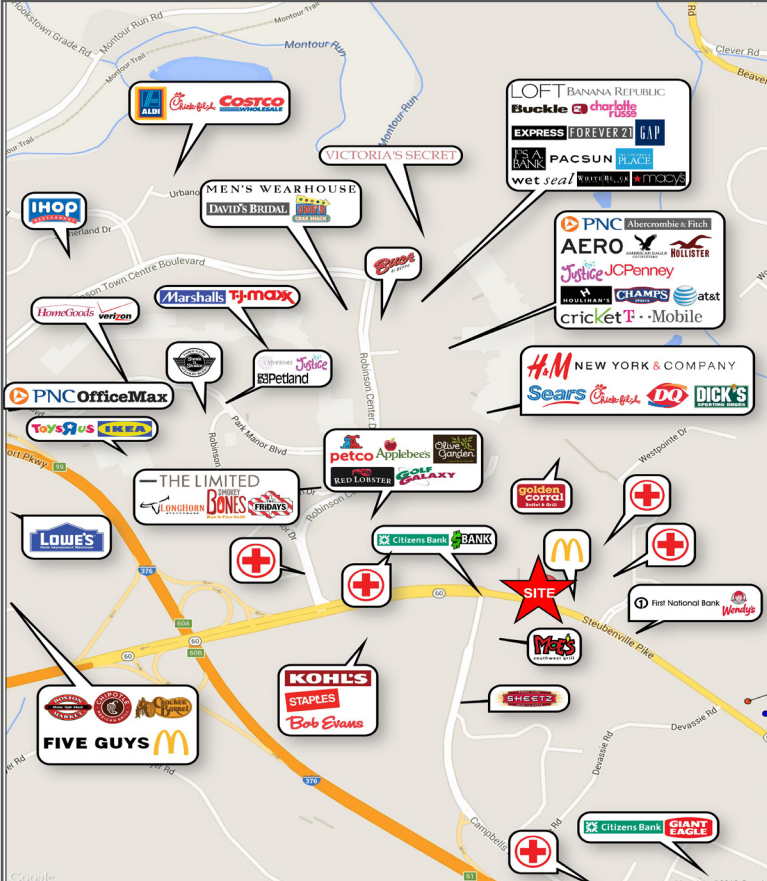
Hookstown Grade Rd
Montour Run Rd
Montour Trail
Montour Run
Montour Run
Clever Rd
Beaver
Montour Trail
ALDI
Chick-fil-A
COSTCO WHOLESALE
LOFT
BANANA REPUBLIC
Buckle
charlotte russe
EXPRESS
FOREVER 21
GAP
JOS. A. BANK
PACSUN
THE CHILDREN'S PLACE
wet seal
WHITE HOUSE BLACK MARKET
macy's
VICTORIA'S SECRET
Urbano
MEN'S WEARHOUSE
DAVID'S BRIDAL
JOE'S CRAB SHACK
IHOP
Sutherland Dr
Robinson Town Centre Boulevard
PNC
Abercrombie & Fitch
AERO
AMERICAN EAGLE OUTFITTERS
HOLLISTER
Justice
JCPenney
Buca di Beppo
HOULIHAN'S
CHAMPS SPORTS
at&t
cricket
T-Mobile
HomeGoods
verizon
Marshalls
TJ·MAXX
Steak 'n Shake
CATHERINES
Justice
Petland
Robinson Center Dr
PNC
OfficeMax
H&M
NEW YORK & COMPANY
Sears
Chick-fil-A
DQ
DICK'S SPORTING GOODS
TOYS R US
IKEA
Robinson
Park Manor Blvd
Westpointe Dr
Fort Pkwy
59
petco
Applebee's
Olive Garden
RED LOBSTER
GOLF GALAXY
THE LIMITED
LONGHORN STEAKHOUSE
SMOKEY BONES Bar & Fire Grill
TGI FRIDAYS
Robinson Ct
golden corral Buffet & Grill
LOWE'S
376
Citizens Bank
BANK
60
60A
60B
60
SITE
Steubenville Pike
First National Bank
Wendy's
Moe's southwest grill
BOSTON MARKET
CHIPOTLE
Cracker Barrel
FIVE GUYS
KOHL'S
STAPLES
Bob Evans
SHEETZ
Devassie Rd
Devassie Rd
376
Campbells Run Rd
Citizens Bank
GIANT EAGLE
61